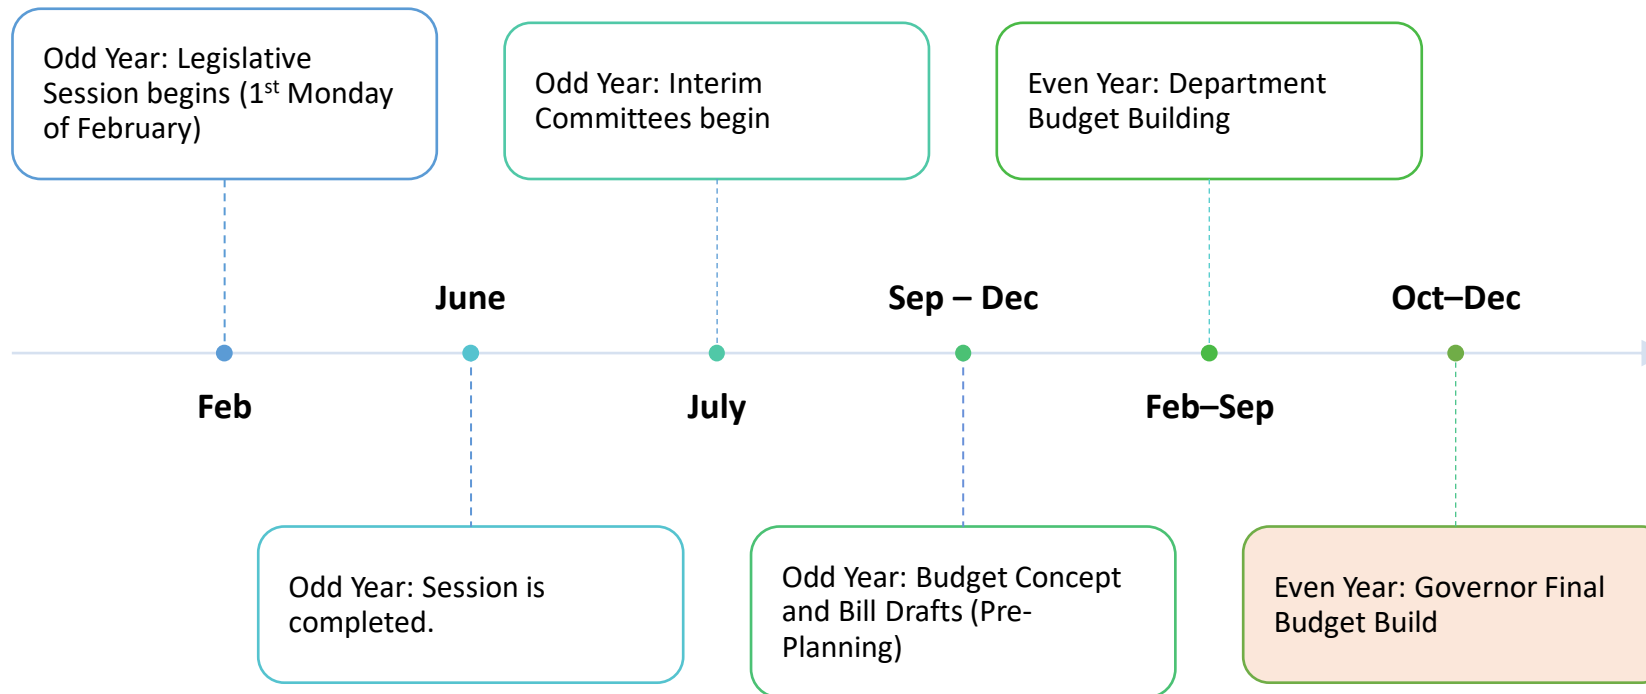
Odd Year: Legislative Session begins (1$^{st}$ Monday of February)

Feb

June

Odd Year: Session is completed.

Odd Year: Interim Committees begin

July

Sep – Dec

Odd Year: Budget Concept and Bill Drafts (Pre-Planning)

Even Year: Department Budget Building

Feb–Sep

Oct–Dec

Even Year: Governor Final Budget Build